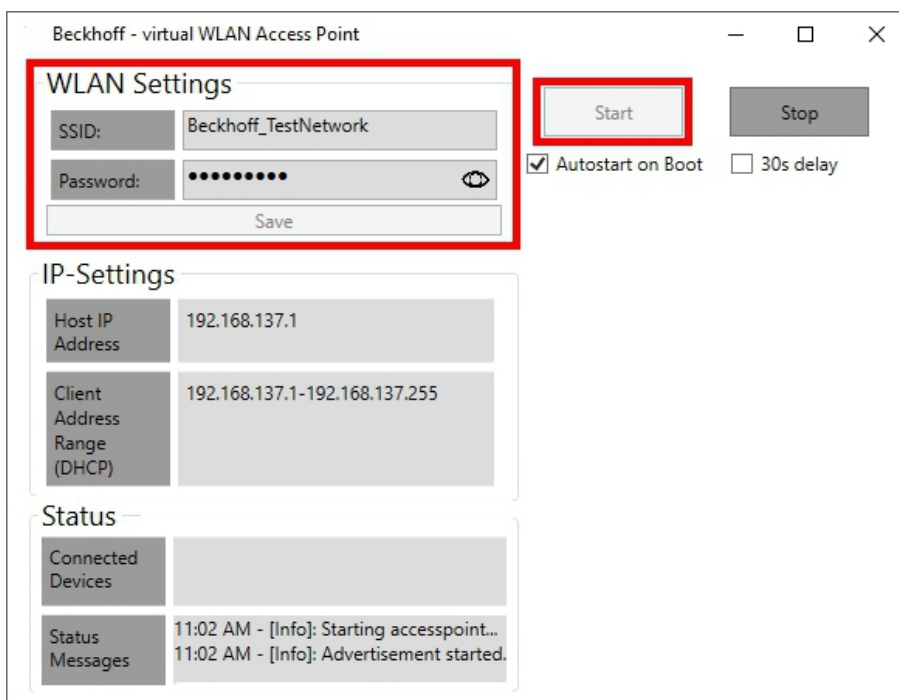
Beckhoff - virtual WLAN Access Point

WLAN Settings

SSID: Beckhoff_TestNetwork

Password: ••••••••••

Save

Start

Stop

Autostart on Boot

30s delay

IP-Settings

Host IP Address 192.168.137.1

Client Address Range (DHCP) 192.168.137.1-192.168.137.255

Status

Connected Devices

Status Messages 11:02 AM - [Info]: Starting accesspoint...
11:02 AM - [Info]: Advertisement started.